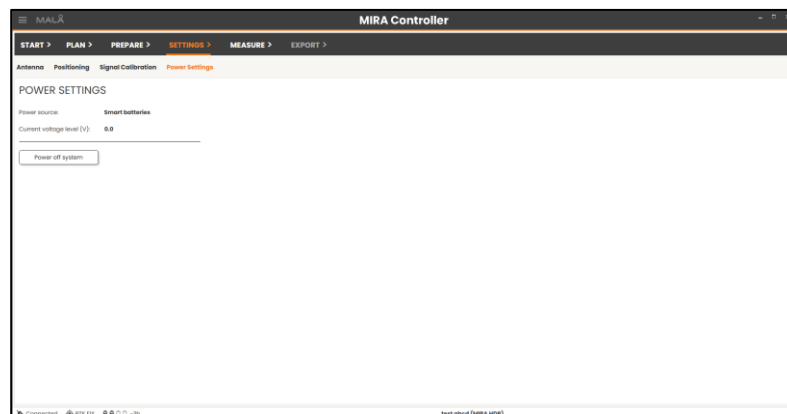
MALÅ

MIRA Controller

START > PLAN > PREPARE > SETTINGS > MEASURE > EXPORT >

Antenna Positioning Signal Calibration Power Settings

POWER SETTINGS

Power source: Smart batteries

Current voltage level (V): 0.0

Power off system

Connected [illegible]

test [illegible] (MIRA HDR)